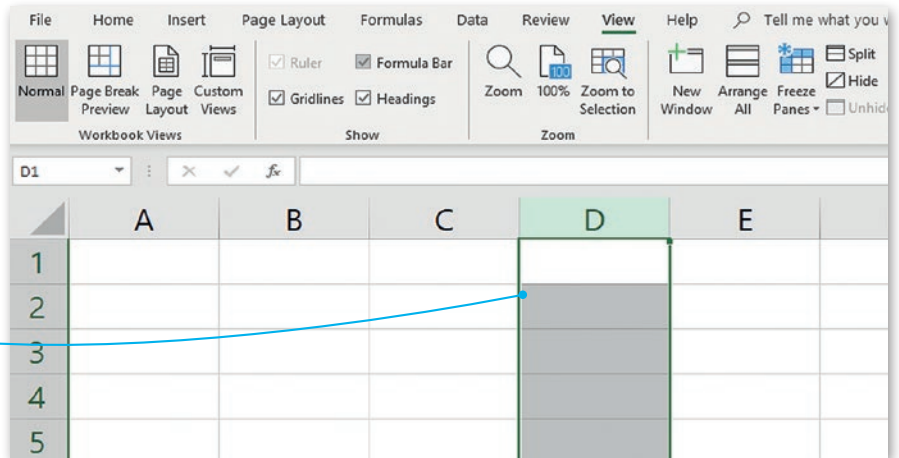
File Home Insert Page Layout Formulas Data Review View Help Tell me what you w

Normal Page Break Preview Page Layout Custom Views
Workbook Views

Ruler Formula Bar
Gridlines Headings
Show

Zoom 100% Zoom to Selection
Zoom

New Window Arrange All Freeze Panes Split Hide Unhide

D1

$f_x$

| | A | B | C | D | E |
|---|---|---|---|---|---|
| 1 | | | | | |
| 2 | | | | | |
| 3 | | | | | |
| 4 | | | | | |
| 5 | | | | | |